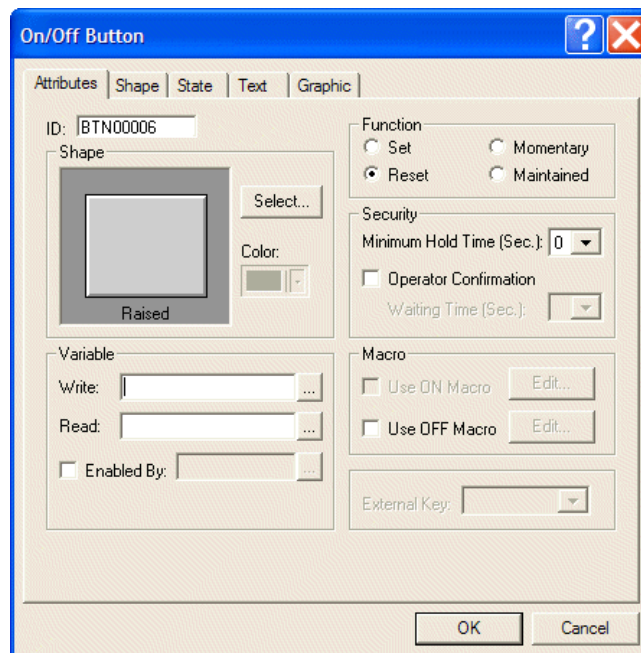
On/Off Button

Attributes | Shape | State | Text | Graphic

ID: BTN00006

Shape

Select...

Color:

Raised

Function
Set
Momentary
Reset
Maintained

Security
Minimum Hold Time (Sec.): 0
Operator Confirmation
Waiting Time (Sec.):

Variable
Write: ...
Read: ...
Enabled By: ...

Macro
Use ON Macro
Edit...
Use OFF Macro
Edit...

External Key:

OK
Cancel